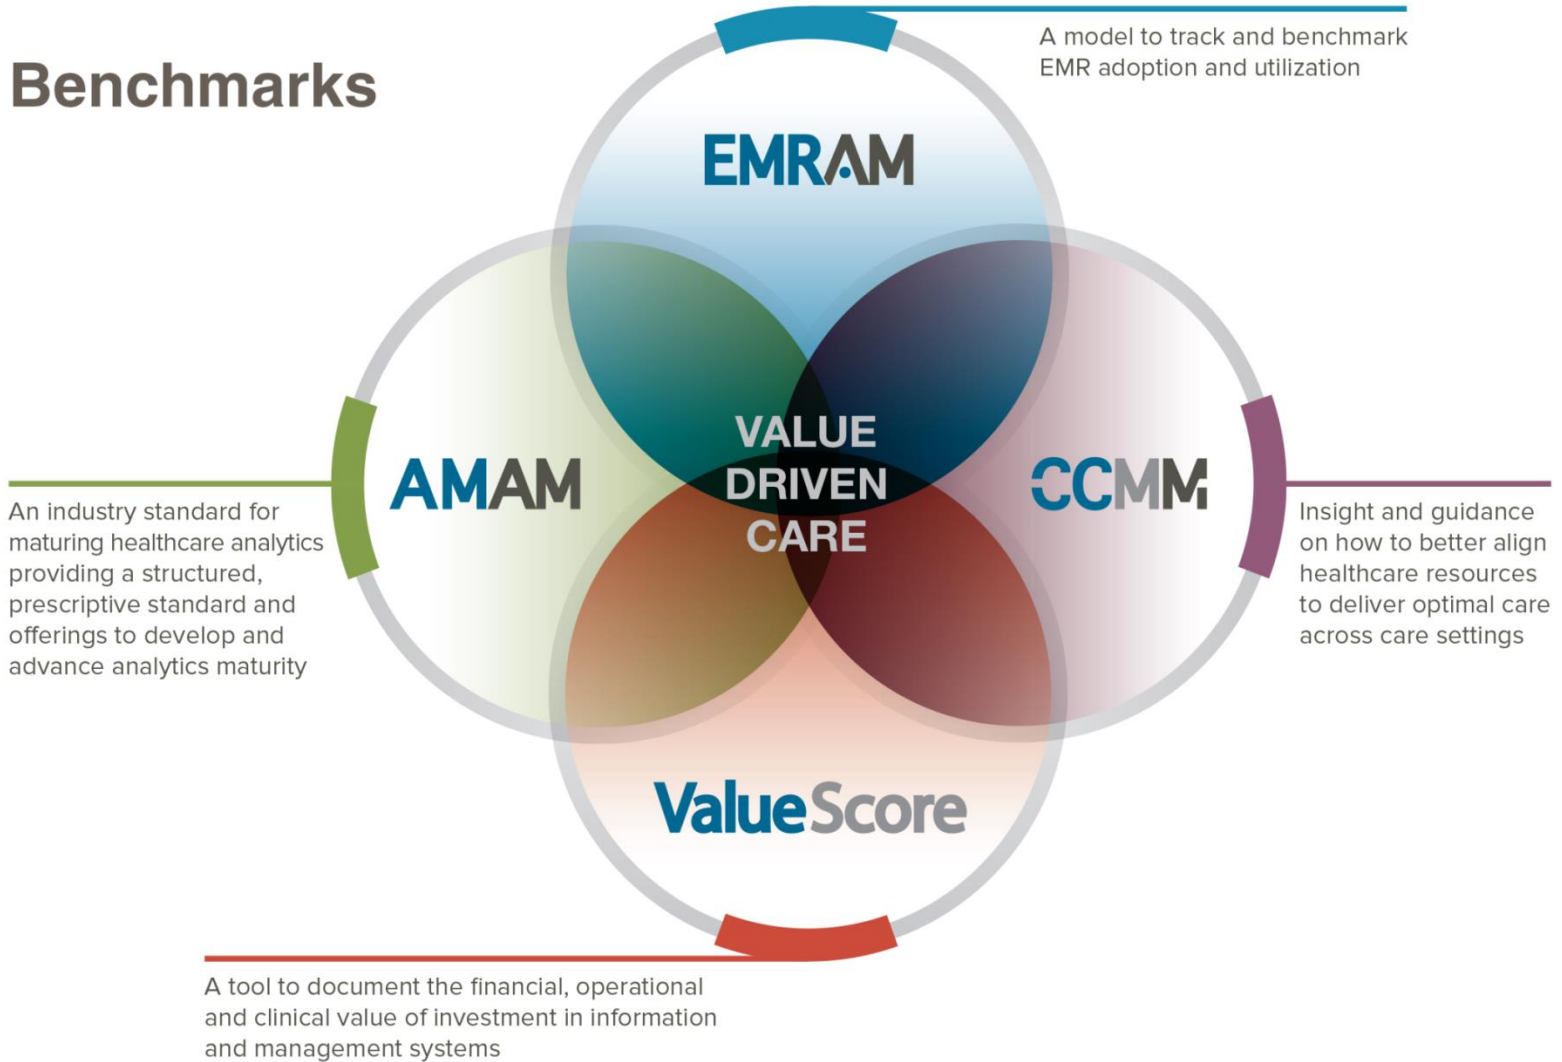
Benchmarks

A model to track and benchmark EMR adoption and utilization

EMRAM

AMAM

An industry standard for maturing healthcare analytics providing a structured, prescriptive standard and offerings to develop and advance analytics maturity

VALUE DRIVEN CARE

CCMM

Insight and guidance on how to better align healthcare resources to deliver optimal care across care settings

ValueScore

A tool to document the financial, operational and clinical value of investment in information and management systems